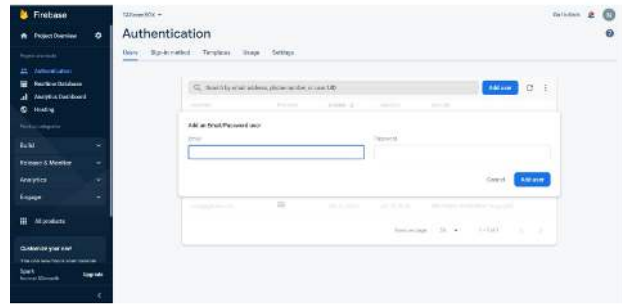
Firebase

Project Overview

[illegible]

Authentication

Realtime Database

Analytics Dashboard

Hosting

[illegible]

Build

Release & Monitor

Analytics

Engage

All products

Customize your nav!

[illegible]

Spark

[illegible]

Upgrade

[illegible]

Go to docs

Authentication

Users

Sign-in method

Templates

Usage

Settings

Search by email address, phone number, or user UID

Add user

Add an Email/Password user

Email

Password

Cancel

Add user

Rows per page: 50

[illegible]